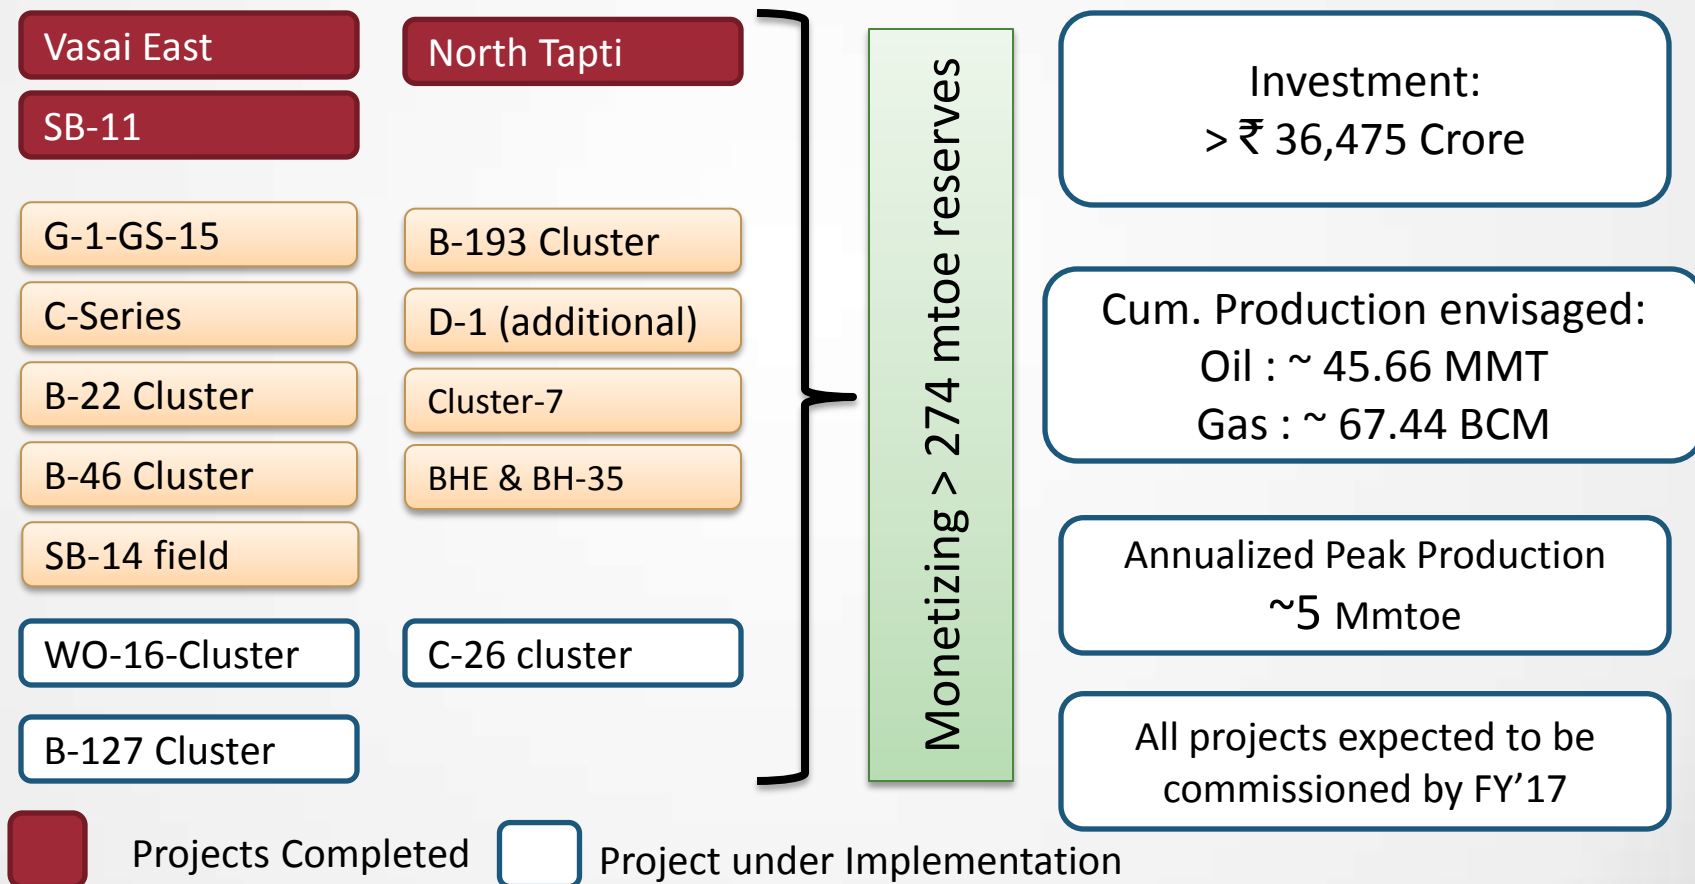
Vasai East

North Tapti

SB-11

G-1-GS-15

B-193 Cluster

C-Series

D-1 (additional)

B-22 Cluster

Cluster-7

B-46 Cluster

BHE & BH-35

SB-14 field

WO-16-Cluster

C-26 cluster

B-127 Cluster

Monetizing > 274 mtoe reserves

Investment:
> ₹ 36,475 Crore

Cum. Production envisaged:
Oil : ~ 45.66 MMT
Gas : ~ 67.44 BCM

Annualized Peak Production
~5 Mmtoe

All projects expected to be commissioned by FY’17

Projects Completed

Project under Implementation